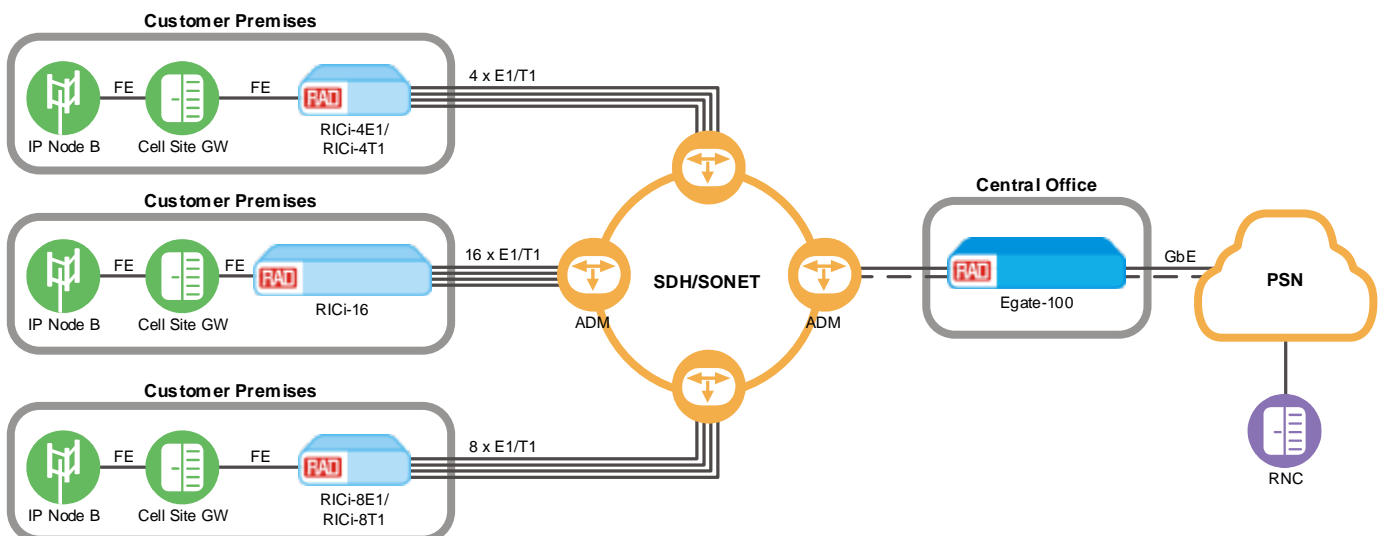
Customer Premises

IP Node B

FE

Cell Site GW

FE

RAD

RICi-4E1/
RICi-4T1

4 x E1/T1

Customer Premises

IP Node B

FE

Cell Site GW

FE

RAD

RICi-16

16 x E1/T1

Customer Premises

IP Node B

FE

Cell Site GW

FE

RAD

RICi-8E1/
RICi-8T1

8 x E1/T1

ADM

SDH/SONET

ADM

Central Office

RAD

Egate-100

GbE

PSN

RNC